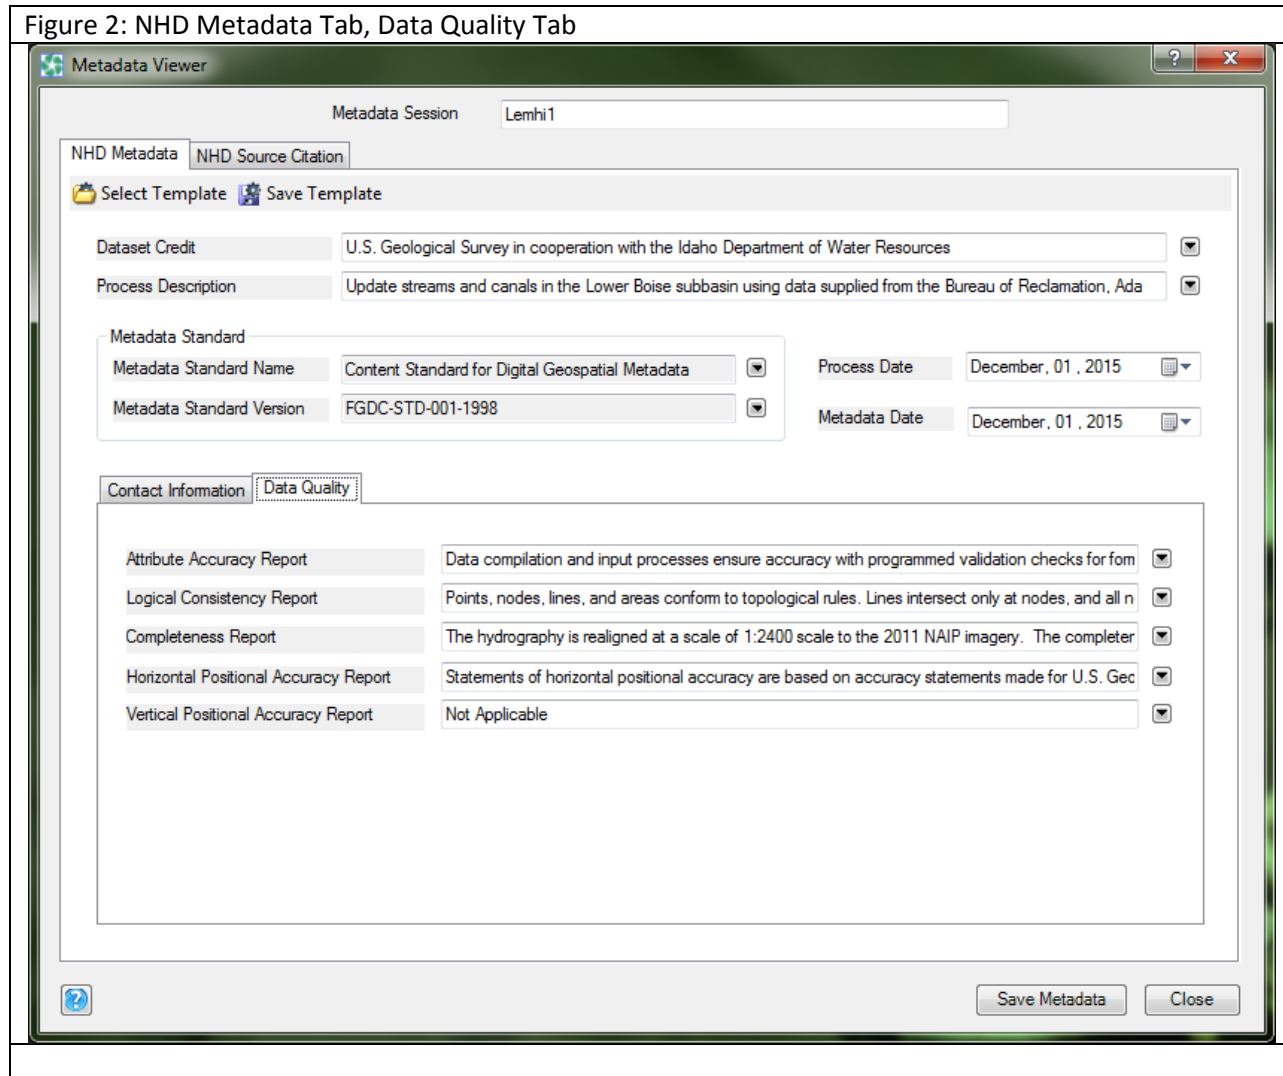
Figure 2: NHD Metadata Tab, Data Quality Tab

Metadata Viewer

?

X

Metadata Session Lemhi1

NHD Metadata

NHD Source Citation

Select Template

Save Template

Dataset Credit U.S. Geological Survey in cooperation with the Idaho Department of Water Resources

Process Description Update streams and canals in the Lower Boise subbasin using data supplied from the Bureau of Reclamation, Ada

Metadata Standard

Metadata Standard Name Content Standard for Digital Geospatial Metadata

Metadata Standard Version FGDC-STD-001-1998

Process Date December, 01 , 2015

Metadata Date December, 01 , 2015

Contact Information

Data Quality

Attribute Accuracy Report Data compilation and input processes ensure accuracy with programmed validation checks for forn

Logical Consistency Report Points, nodes, lines, and areas conform to topological rules. Lines intersect only at nodes, and all n

Completeness Report The hydrography is realigned at a scale of 1:2400 scale to the 2011 NAIP imagery. The completer

Horizontal Positional Accuracy Report Statements of horizontal positional accuracy are based on accuracy statements made for U.S. Gec

Vertical Positional Accuracy Report Not Applicable

Save Metadata

Close